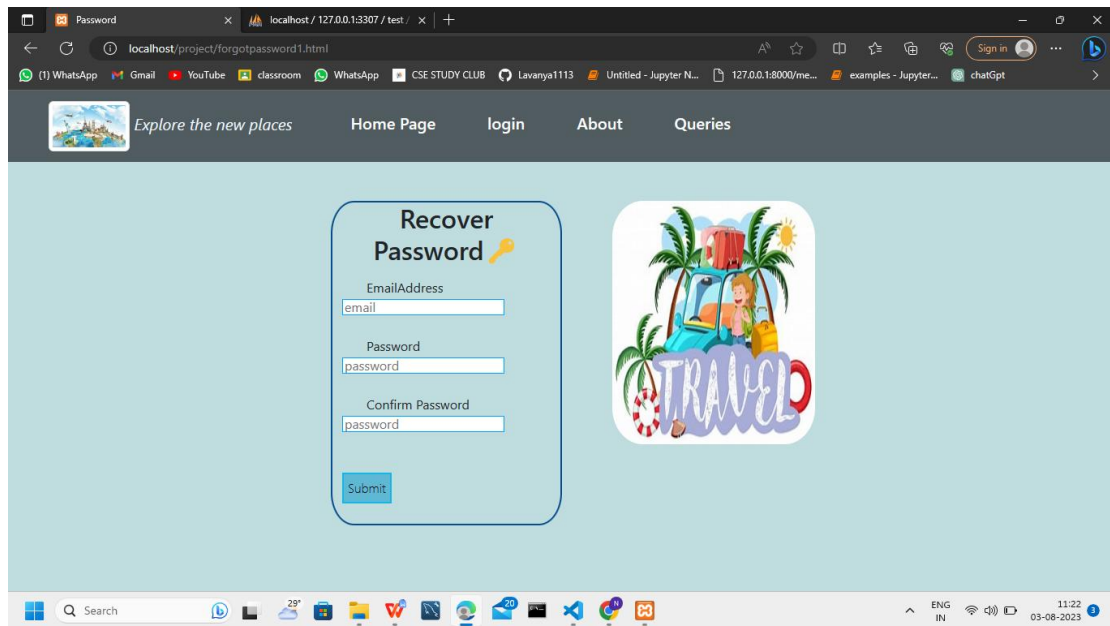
Password × localhost / 127.0.0.1:3307 / test / ×

localhost/project/forgotpassword1.html

Sign in

(1) WhatsApp Gmail YouTube classroom WhatsApp CSE STUDY CLUB Lavanya1113 Untitled - Jupyter N... 127.0.0.1:8000/me... examples - Jupyter... chatGpt

Explore the new places Home Page login About Queries

Recover Password

EmailAddress
email

Password
password

Confirm Password
password

Submit

TRAVEL

Search

29°

20

ENG IN

11:22
03-08-2023

3